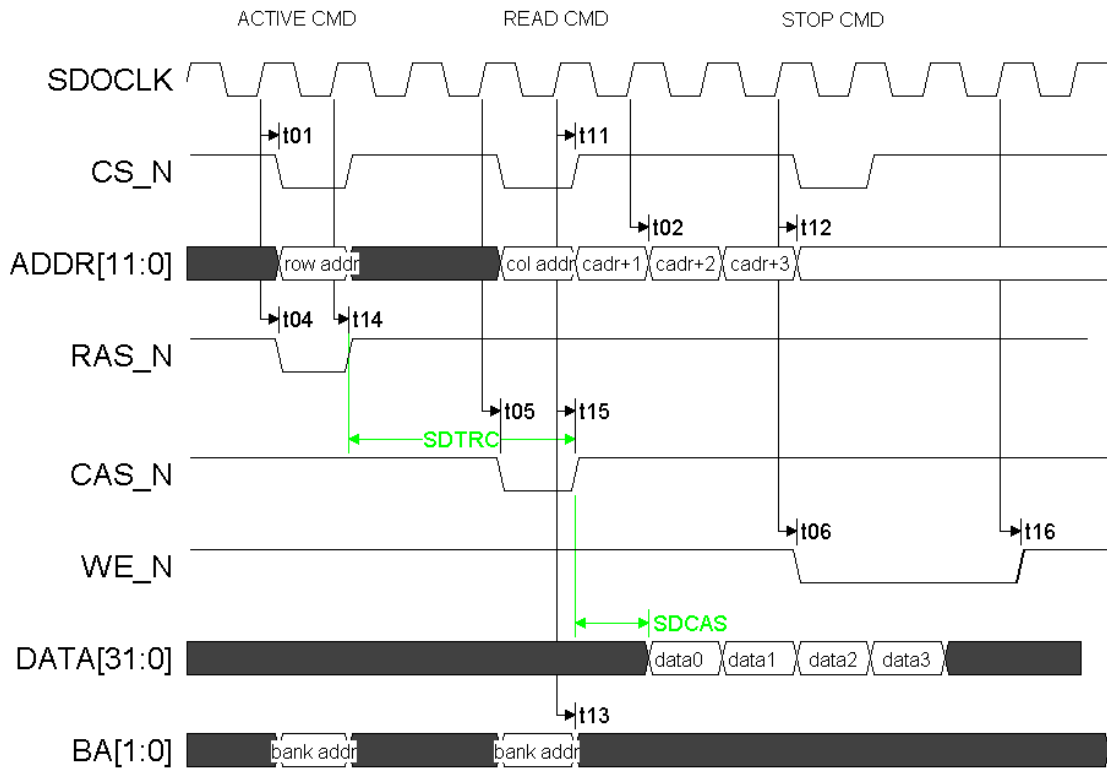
ACTIVE CMD
READ CMD
STOP CMD

SDOCLK

t01
t11

CS_N

t02
t12

ADDR[11:0]
row addr
col addr
cadr+1
cadr+2
cadr+3

t04
t14

RAS_N

t05
t15

SDTRC

CAS_N

t06
t16

WE_N

SDCAS

DATA[31:0]
data0
data1
data2
data3

t13

BA[1:0]
bank addr
bank addr